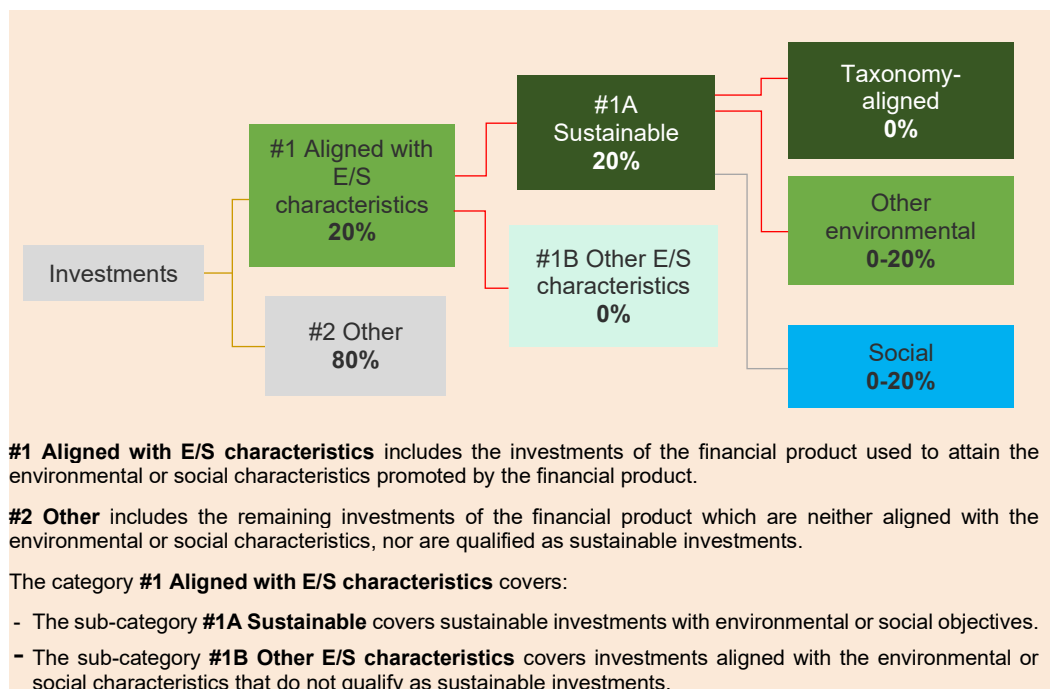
Investments

#1 Aligned with E/S characteristics
**20%**

#2 Other
**80%**

#1A Sustainable
**20%**

#1B Other E/S characteristics
**0%**

Taxonomy-aligned
**0%**

Other environmental
**0-20%**

Social
**0-20%**

**#1 Aligned with E/S characteristics** includes the investments of the financial product used to attain the environmental or social characteristics promoted by the financial product.

**#2 Other** includes the remaining investments of the financial product which are neither aligned with the environmental or social characteristics, nor are qualified as sustainable investments.

The category **#1 Aligned with E/S characteristics** covers:

- The sub-category **#1A Sustainable** covers sustainable investments with environmental or social objectives.
- The sub-category **#1B Other E/S characteristics** covers investments aligned with the environmental or social characteristics that do not qualify as sustainable investments.